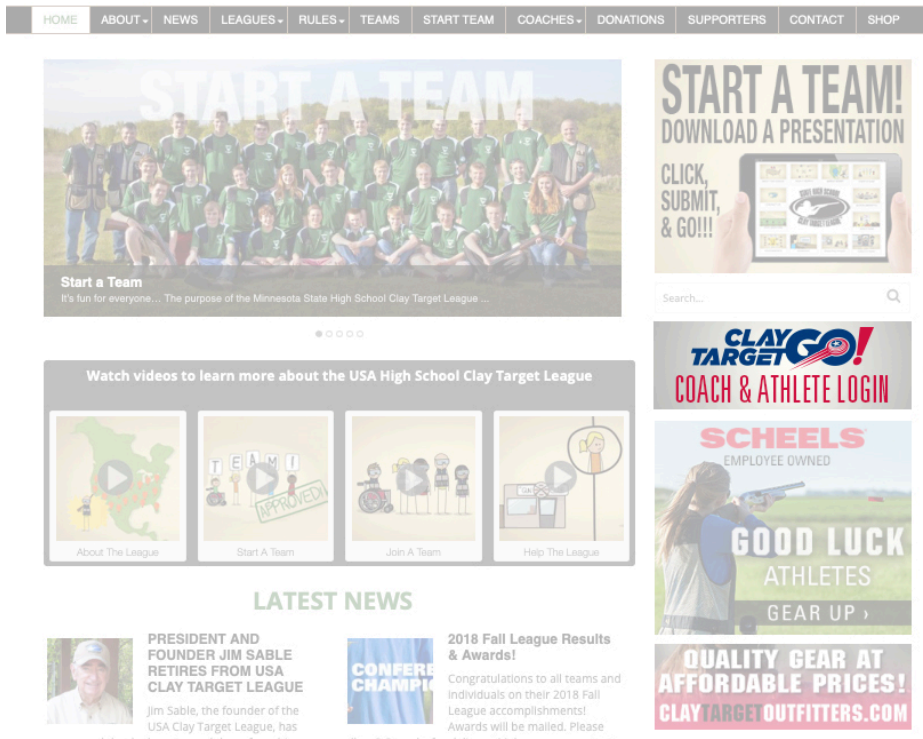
HOME ABOUT NEWS LEAGUES RULES TEAMS START TEAM COACHES DONATIONS SUPPORTERS CONTACT SHOP

START A TEAM

Start a Team
It's fun for everyone… The purpose of the Minnesota State High School Clay Target League …

Watch videos to learn more about the USA High School Clay Target League

TEAM!
APPROVED
USA

About The League
Start A Team
Join A Team
Help The League

LATEST NEWS

PRESIDENT AND FOUNDER JIM SABLE RETIRES FROM USA CLAY TARGET LEAGUE

Jim Sable, the founder of the USA Clay Target League, has

CONFERE CHAMPI

2018 Fall League Results & Awards!

Congratulations to all teams and individuals on their 2018 Fall League accomplishments! Awards will be mailed. Please

START A TEAM!
DOWNLOAD A PRESENTATION
CLICK, SUBMIT, & GO!!!

Search...

CLAY TARGET GO!
COACH & ATHLETE LOGIN

SCHEELS
EMPLOYEE OWNED
GOOD LUCK
ATHLETES
GEAR UP ›

QUALITY GEAR AT AFFORDABLE PRICES!
CLAYTARGETOUTFITTERS.COM